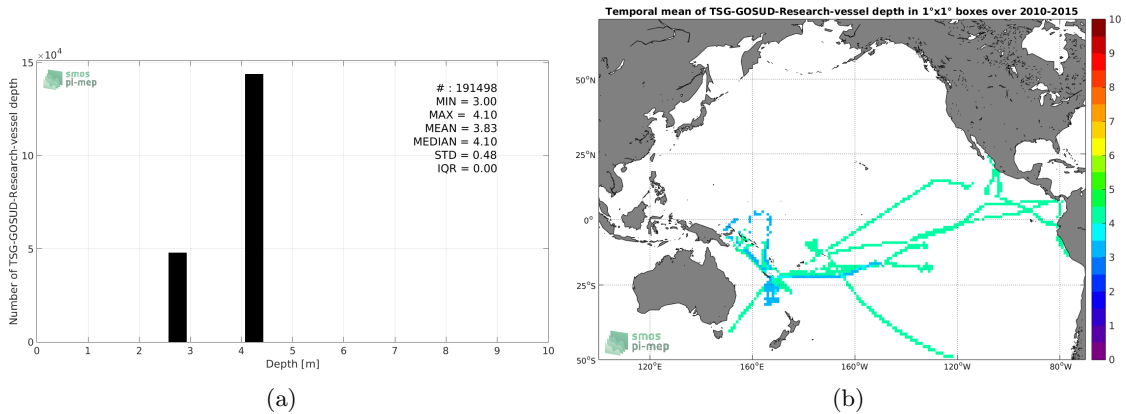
$\times10^4$

15

10

5

0

Number of TSG-GOSUD-Research-vessel depth

smos pi-mep

# : 191498
MIN = 3.00
MAX = 4.10
MEAN = 3.83
MEDIAN = 4.10
STD = 0.48
IQR = 0.00

0 1 2 3 4 5 6 7 8 9 10

Depth [m]

(a)

Temporal mean of TSG-GOSUD-Research-vessel depth in 1°x1° boxes over 2010-2015

50°N

25°N

0°

25°S

50°S

120°E 160°E 160°W 120°W 80°W

smos pi-mep

10 9 8 7 6 5 4 3 2 1 0

(b)